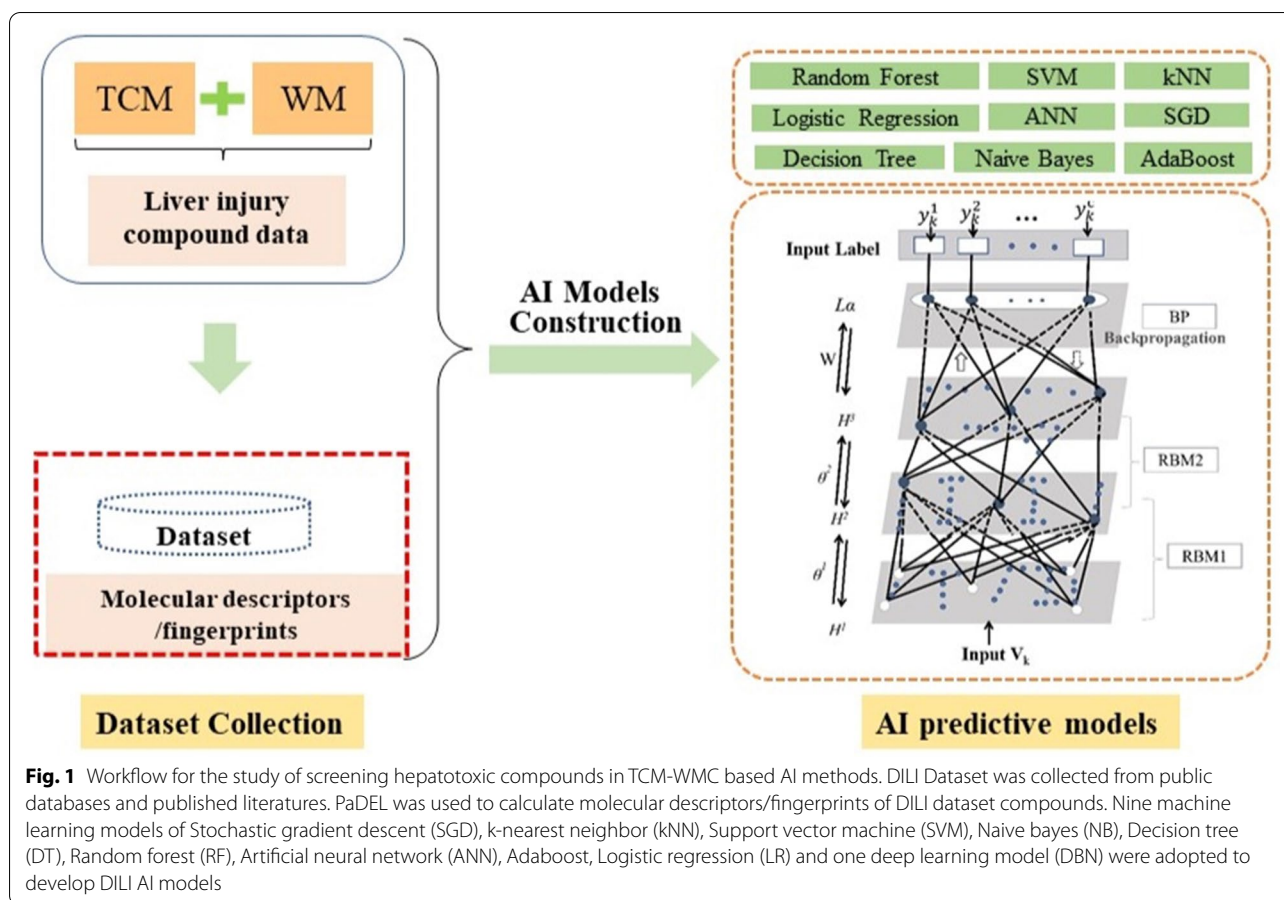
TCM WM

Liver injury compound data

Dataset

Molecular descriptors /fingerprints

Dataset Collection

AI Models Construction

Random Forest SVM kNN
Logistic Regression ANN SGD
Decision Tree Naive Bayes AdaBoost

$y_k^1$ $y_k^2$ ... $y_k^c$

Input Label

$La$

BP Backpropagation

W

$H^3$

$\theta^2$

RBM2

$H^2$

$\theta^1$

RBM1

$H^1$

Input $V_k$

AI predictive models

**Fig. 1** Workflow for the study of screening hepatotoxic compounds in TCM-WMC based AI methods. DILI Dataset was collected from public databases and published literatures. PaDEL was used to calculate molecular descriptors/fingerprints of DILI dataset compounds. Nine machine learning models of Stochastic gradient descent (SGD), k-nearest neighbor (kNN), Support vector machine (SVM), Naive bayes (NB), Decision tree (DT), Random forest (RF), Artificial neural network (ANN), Adaboost, Logistic regression (LR) and one deep learning model (DBN) were adopted to develop DILI AI models